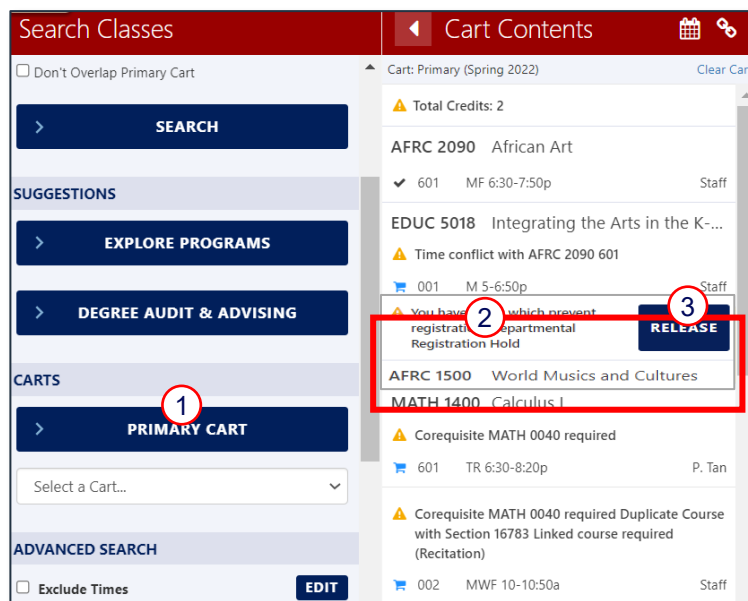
Search Classes

Don't Overlap Primary Cart

SEARCH

SUGGESTIONS

EXPLORE PROGRAMS

DEGREE AUDIT & ADVISING

CARTS

1

PRIMARY CART

Select a Cart...

ADVANCED SEARCH

Exclude Times

EDIT

Cart Contents

Cart: Primary (Spring 2022)

Clear Car

Total Credits: 2

AFRC 2090 African Art

601 MF 6:30-7:50p Staff

EDUC 5018 Integrating the Arts in the K-...

Time conflict with AFRC 2090 601

001 M 5-6:50p Staff

You have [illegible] which prevent registrati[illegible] epartmental Registration Hold

2

3

RELEASE

AFRC 1500 World Musics and Cultures

MATH 1400 Calculus I

Corequisite MATH 0040 required

601 TR 6:30-8:20p P. Tan

Corequisite MATH 0040 required Duplicate Course with Section 16783 Linked course required (Recitation)

002 MWF 10-10:50a Staff